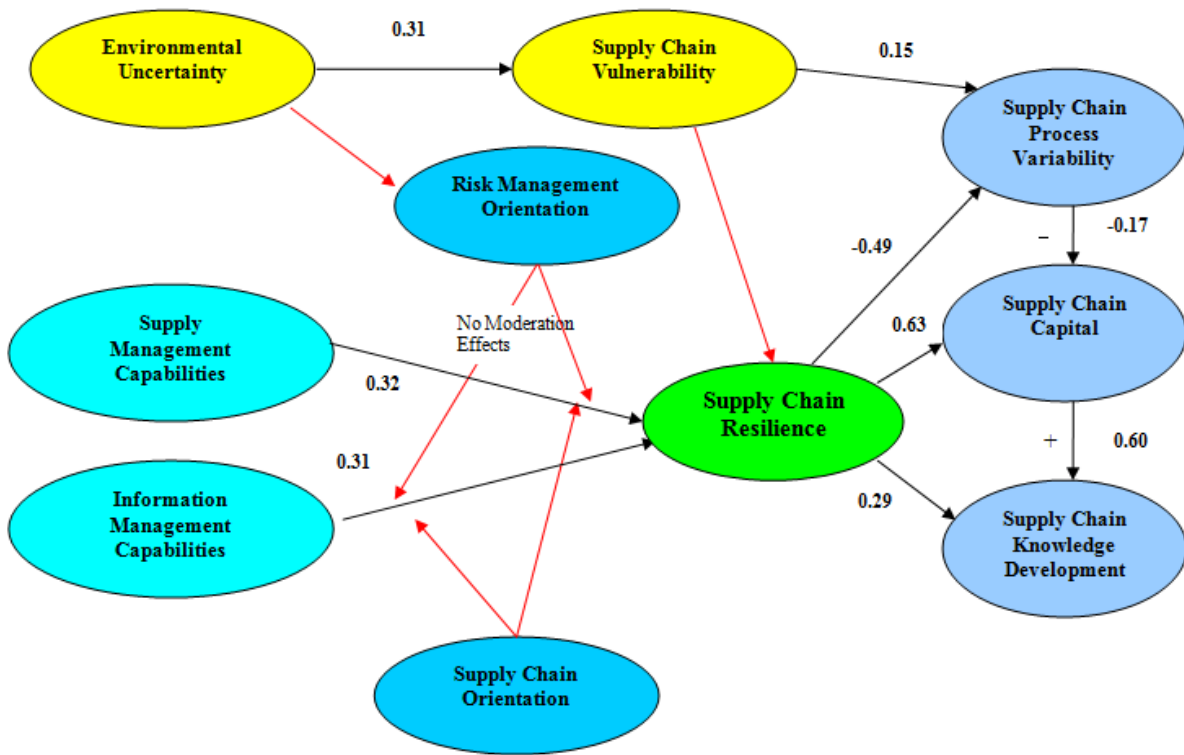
Environmental Uncertainty

0.31

Supply Chain Vulnerability

0.15

Supply Chain Process Variability

Risk Management Orientation

-0.49

−

-0.17

Supply Management Capabilities

No Moderation Effects

0.63

Supply Chain Capital

0.32

Supply Chain Resilience

0.31

+

0.60

Information Management Capabilities

0.29

Supply Chain Knowledge Development

Supply Chain Orientation